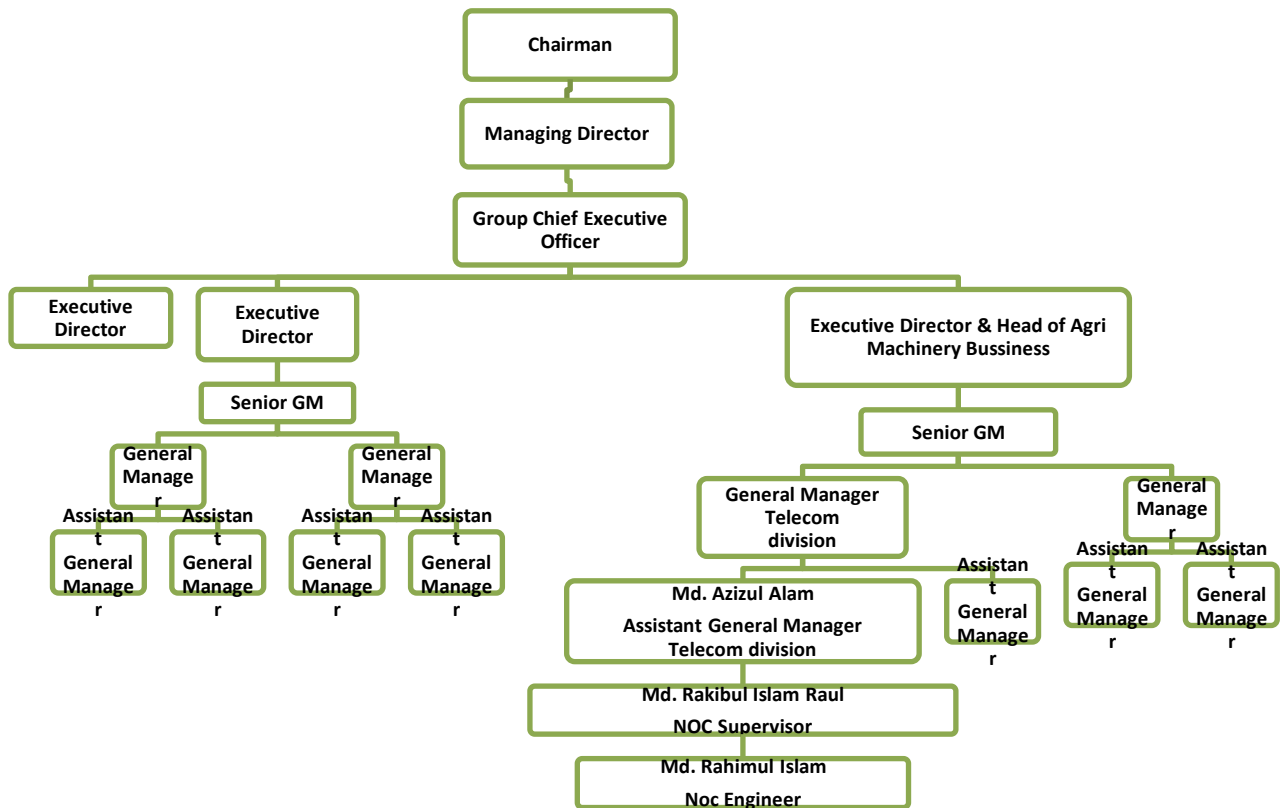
Chairman

Managing Director

Group Chief Executive Officer

Executive Director

Executive Director

Senior GM

General Manager

General Manager

Assistant General Manager

Assistant General Manager

Assistant General Manager

Assistant General Manager

Executive Director & Head of Agri Machinery Bussiness

Senior GM

General Manager Telecom division

General Manager

Md. Azizul Alam

Assistant General Manager Telecom division

Assistant General Manager

Assistant General Manager

Assistant General Manager

Md. Rakibul Islam Raul

NOC Supervisor

Md. Rahimul Islam

Noc Engineer